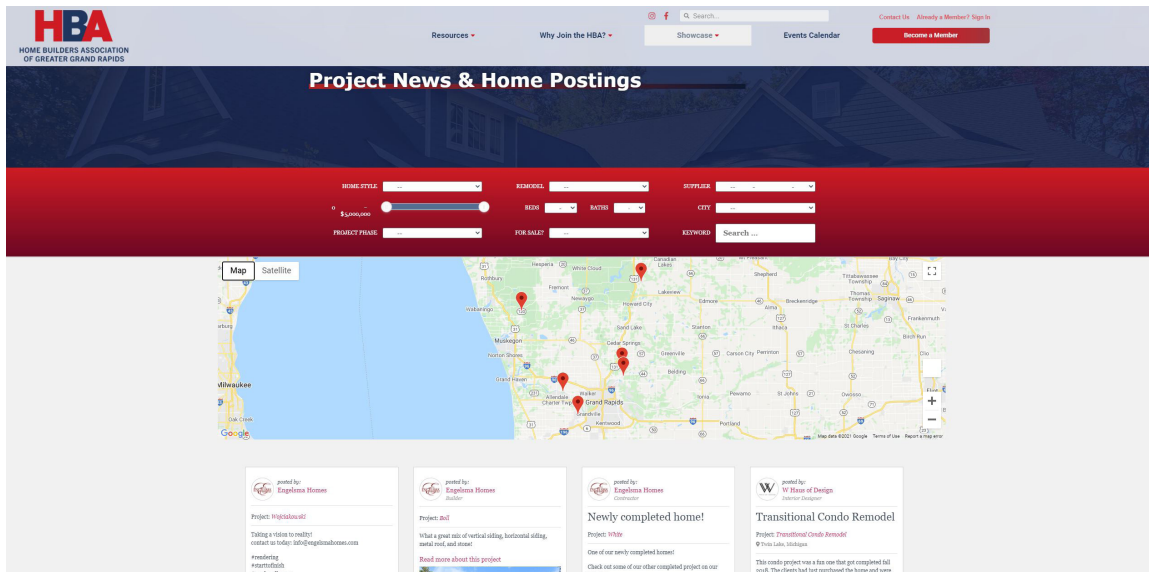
HBA
HOME BUILDERS ASSOCIATION OF GREATER GRAND RAPIDS

Search...

Contact Us Already a Member? Sign In

Resources ▾ Why Join the HBA? ▾ Showcase ▾ Events Calendar Become a Member

Project News & Home Postings

HOME STYLE ---
REMODEL ---
SUPPLIER ---
0 - $3,000,000
BEDS - BATHS -
CITY ---
PROJECT PHASE ---
FOR SALE? ---
KEYWORD Search ...

Map Satellite

Hesperia White Cloud Lakeview Shepherd Tittabawassee Township Fremont Newaygo Howard City Edmore Breckenridge Thomas Township Saginaw Whitehall Alma St Charles Frankenmuth Muskegon Sand Lake Stanton Ithaca Cedar Springs Norton Shores Greenville Carson City Perrinon Chesaning Birch Run Grand Haven Belding Milwaukee Allendale Charter Twp Walker Grand Rapids Grandville Kentwood Portland Pewamo St Johns Owosso Oak Creek Google Map data ©2021 Google Terms of Use Report a map error

posted by:
Engelsma Homes
Project: Wojciakowski
Taking a vision to reality!
contact us today: info@engelsmahomes.com
#rendering
#starttofinish

posted by:
Engelsma Homes
Builder
Project: Bell
What a great mix of vertical siding, horizontal siding, metal roof, and stone!
Read more about this project

posted by:
Engelsma Homes
Newly completed home!
Project: White
One of our newly completed homes!
Check out some of our other completed project on our

posted by:
W Haus of Design
Interior Designer
Transitional Condo Remodel
Project: Transitional Condo Remodel
Twin Lake, Michigan
This condo project was a fun one that got completed fall 2018. The clients had just purchased the home and were